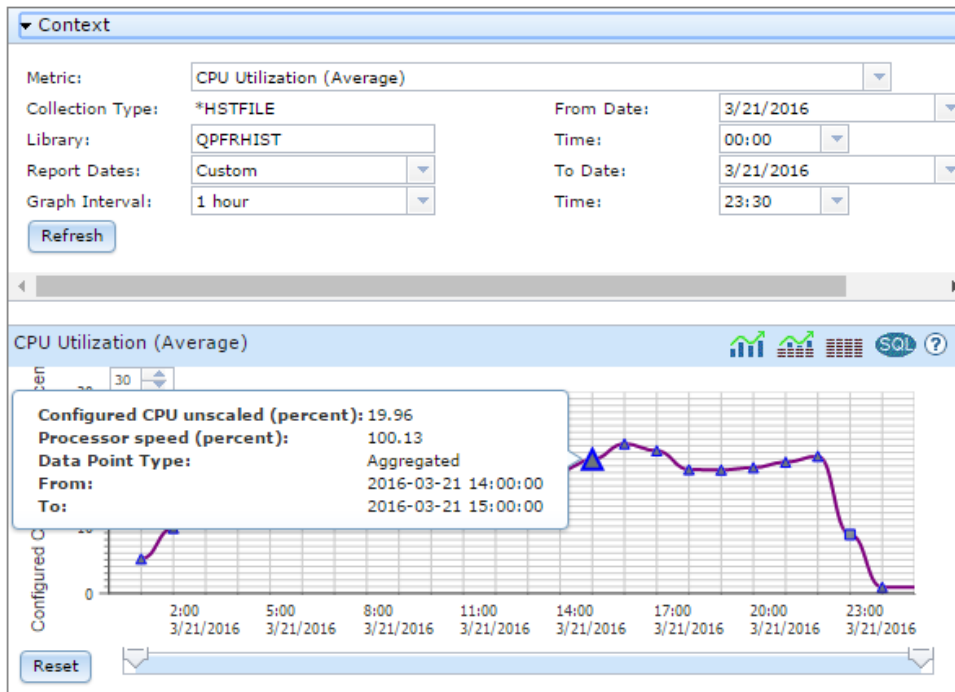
▾ Context

Metric: CPU Utilization (Average)
Collection Type: *HSTFILE
From Date: 3/21/2016
Library: QPFRHIST
Time: 00:00
Report Dates: Custom
To Date: 3/21/2016
Graph Interval: 1 hour
Time: 23:30

Refresh

CPU Utilization (Average)

SQL ?

30

Configured CPU unscaled (percent): 19.96
Processor speed (percent): 100.13
Data Point Type: Aggregated
From: 2016-03-21 14:00:00
To: 2016-03-21 15:00:00

Configured C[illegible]

20
10
0

2:00 3/21/2016
5:00 3/21/2016
8:00 3/21/2016
11:00 3/21/2016
14:00 3/21/2016
17:00 3/21/2016
20:00 3/21/2016
23:00 3/21/2016

Reset